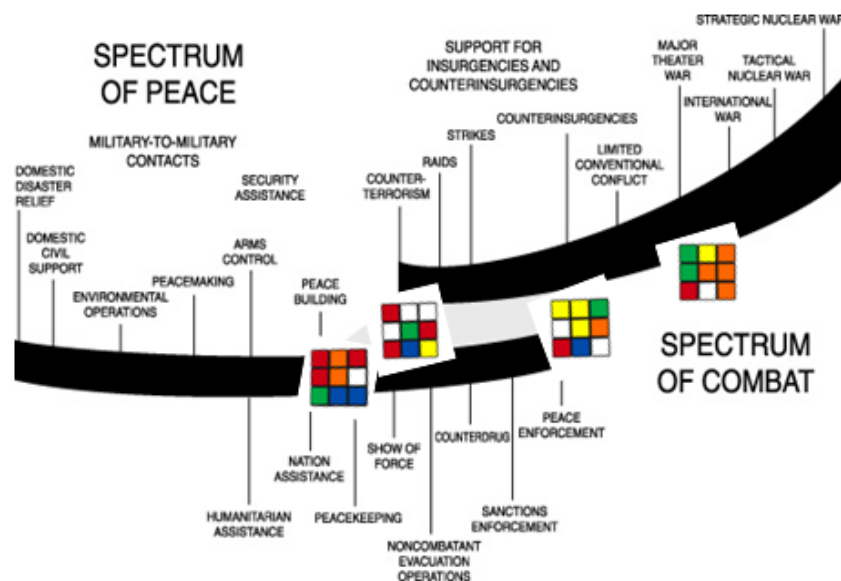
SPECTRUM OF PEACE

MILITARY-TO-MILITARY CONTACTS

DOMESTIC DISASTER RELIEF

DOMESTIC CIVIL SUPPORT

ENVIRONMENTAL OPERATIONS

PEACEMAKING

ARMS CONTROL

SECURITY ASSISTANCE

PEACE BUILDING

NATION ASSISTANCE

HUMANITARIAN ASSISTANCE

PEACEKEEPING

SHOW OF FORCE

NONCOMBATANT EVACUATION OPERATIONS

COUNTERDRUG

SANCTIONS ENFORCEMENT

PEACE ENFORCEMENT

COUNTER-TERRORISM

RAIDS

STRIKES

SUPPORT FOR INSURGENCIES AND COUNTERINSURGENCIES

COUNTERINSURGENCIES

LIMITED CONVENTIONAL CONFLICT

MAJOR THEATER WAR

INTERNATIONAL WAR

TACTICAL NUCLEAR WAR

STRATEGIC NUCLEAR WAR

SPECTRUM OF COMBAT